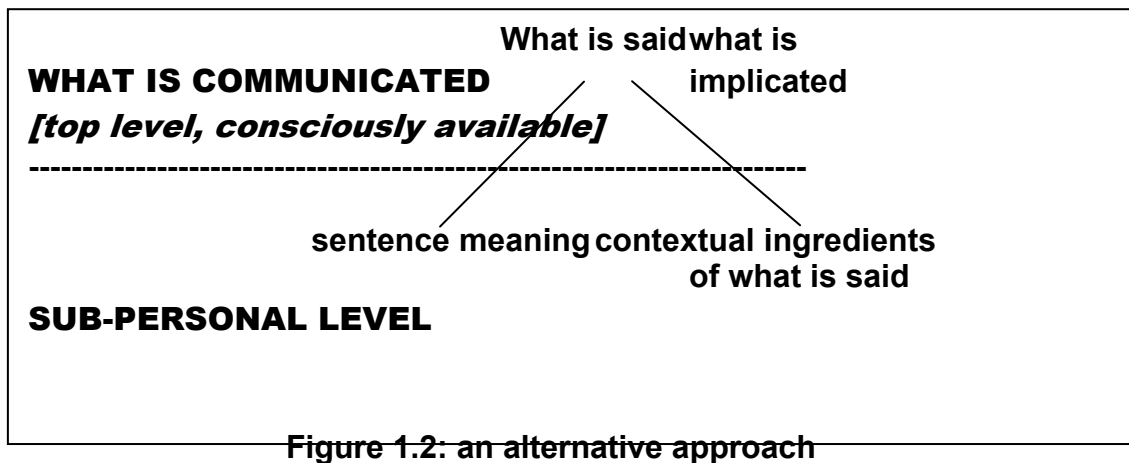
What is saidwhat is implicated

WHAT IS COMMUNICATED

[top level, consciously available]

--------------------------------------------------------------------------

sentence meaningcontextual ingredients of what is said

SUB-PERSONAL LEVEL

Figure 1.2: an alternative approach